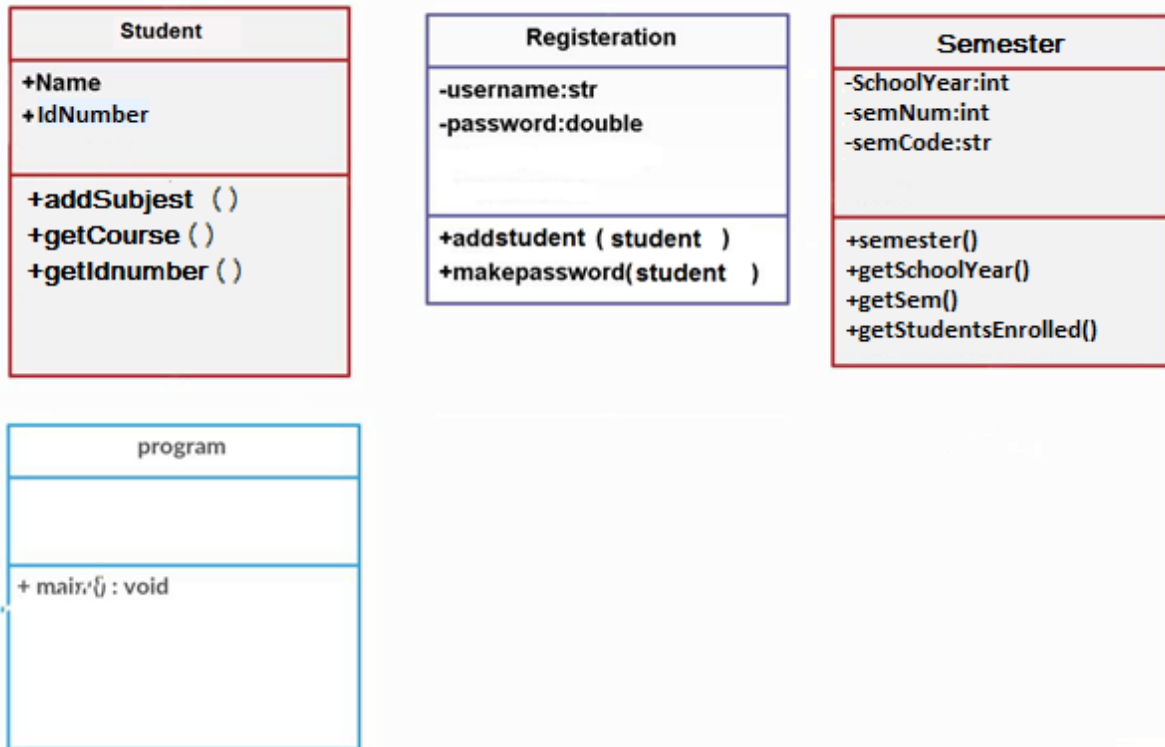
Student

+Name
+IdNumber

+addSubjest ( )
+getCourse ( )
+getIdnumber ( )

Registeration

-username:str
-password:double

+addstudent ( student )
+makepassword(student )

Semester

-SchoolYear:int
-semNum:int
-semCode:str

+semester()
+getSchoolYear()
+getSem()
+getStudentsEnrolled()

program

+ main() : void